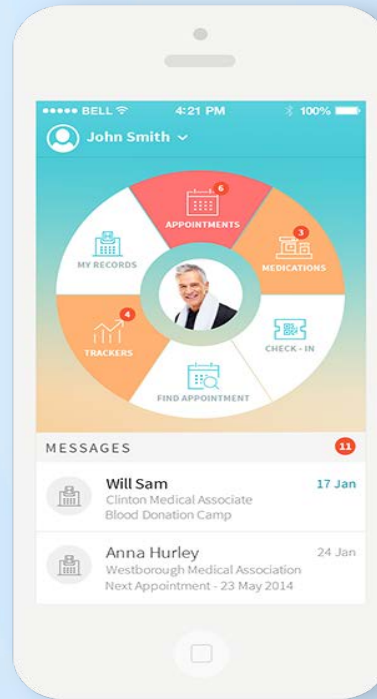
●●●●● BELL 4:21 PM 100%

John Smith

6
APPOINTMENTS

MY RECORDS

3
MEDICATIONS

4
TRACKERS

CHECK - IN

FIND APPOINTMENT

MESSAGES 11

Will Sam 17 Jan
Clinton Medical Associate
Blood Donation Camp

Anna Hurley 24 Jan
Westborough Medical Association
Next Appointment - 23 May 2014